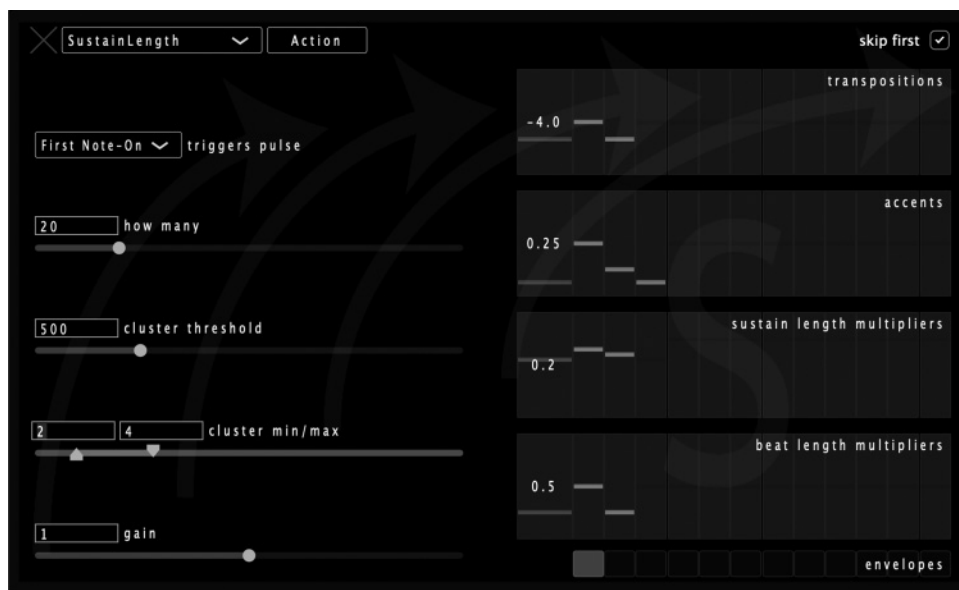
SustainLength
Action
skip first

First Note-On triggers pulse

20 how many

500 cluster threshold

2 4 cluster min/max

1 gain

transpositions
-4.0

accents
0.25

sustain length multipliers
0.2

beat length multipliers
0.5

envelopes